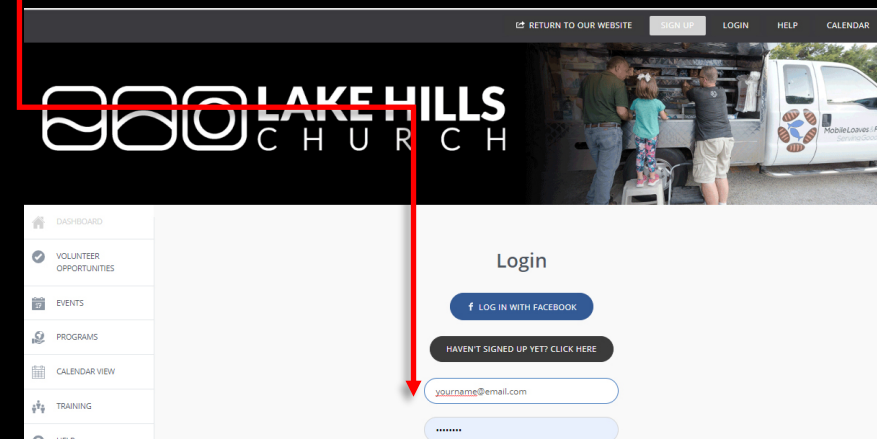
RETURN TO OUR WEBSITE SIGN UP LOGIN HELP CALENDAR

LAKE HILLS CHURCH

MobileLoaves

DASHBOARD
VOLUNTEER OPPORTUNITIES
EVENTS
PROGRAMS
CALENDAR VIEW
TRAINING

Login

LOG IN WITH FACEBOOK

HAVEN'T SIGNED UP YET? CLICK HERE

yourname@email.com

•••••••••